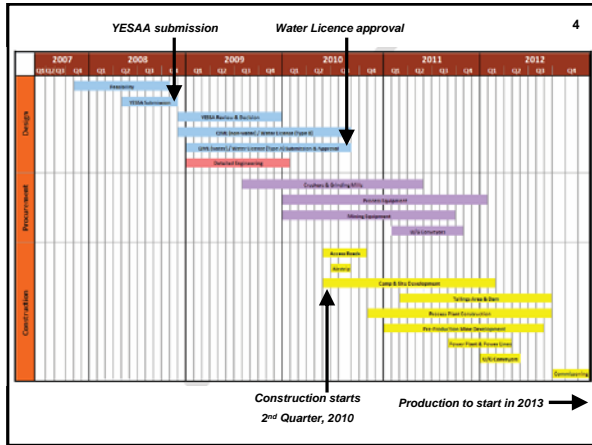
YESAA submission

Water Licence approval

4

| 2007 | 2008 | 2009 | 2010 | 2011 | 2012 |
|---|---|---|---|---|---|
| Q1 Q2 Q3 Q4 | Q1 Q2 Q3 Q4 | Q1 Q2 Q3 Q4 | Q1 Q2 Q3 Q4 | Q1 Q2 Q3 Q4 | Q1 Q2 Q3 Q4 |

Design

Feasibility

YESAA Submission

YESAA Review & Decision

CEMI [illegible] / Water Licence (Type B)

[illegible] / Water Licence (Type A) Submission & Approval

Detailed Engineering

Procurement

Crushers & Grinding Mills

Process Equipment

Mining Equipment

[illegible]

Construction

Access Roads

Airstrip

Camp & Site Development

Tailings Area & Dam

Process Plant Construction

Pre-Production Mine Development

Power Plant & Power Lines

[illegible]

Commissioning

Construction starts
2nd Quarter, 2010

Production to start in 2013